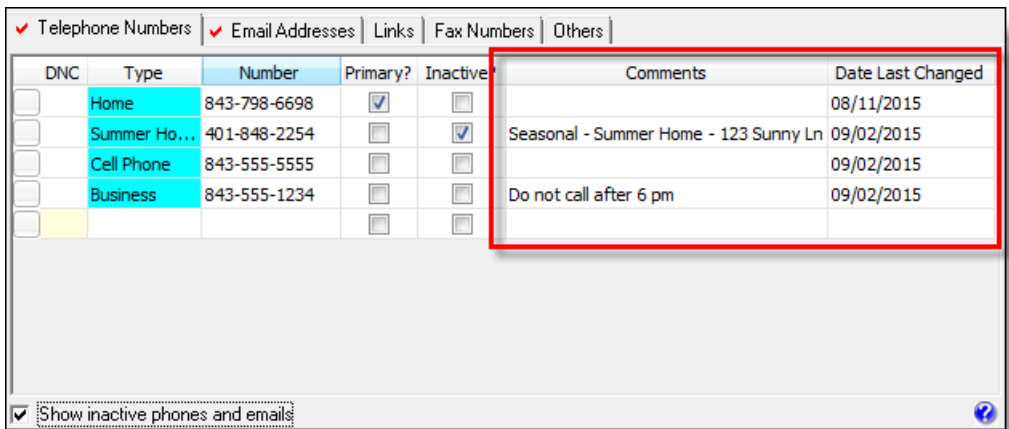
Telephone Numbers | Email Addresses | Links | Fax Numbers | Others

| DNC | Type | Number | Primary? | Inactive? | Comments | Date Last Changed |
|---|---|---|---|---|---|---|
| | Home | 843-798-6698 | ☑ | ☐ | | 08/11/2015 |
| | Summer Ho... | 401-848-2254 | ☐ | ☑ | Seasonal - Summer Home - 123 Sunny Ln | 09/02/2015 |
| | Cell Phone | 843-555-5555 | ☐ | ☐ | | 09/02/2015 |
| | Business | 843-555-1234 | ☐ | ☐ | Do not call after 6 pm | 09/02/2015 |
| | | | ☐ | ☐ | | |

☑ Show inactive phones and emails